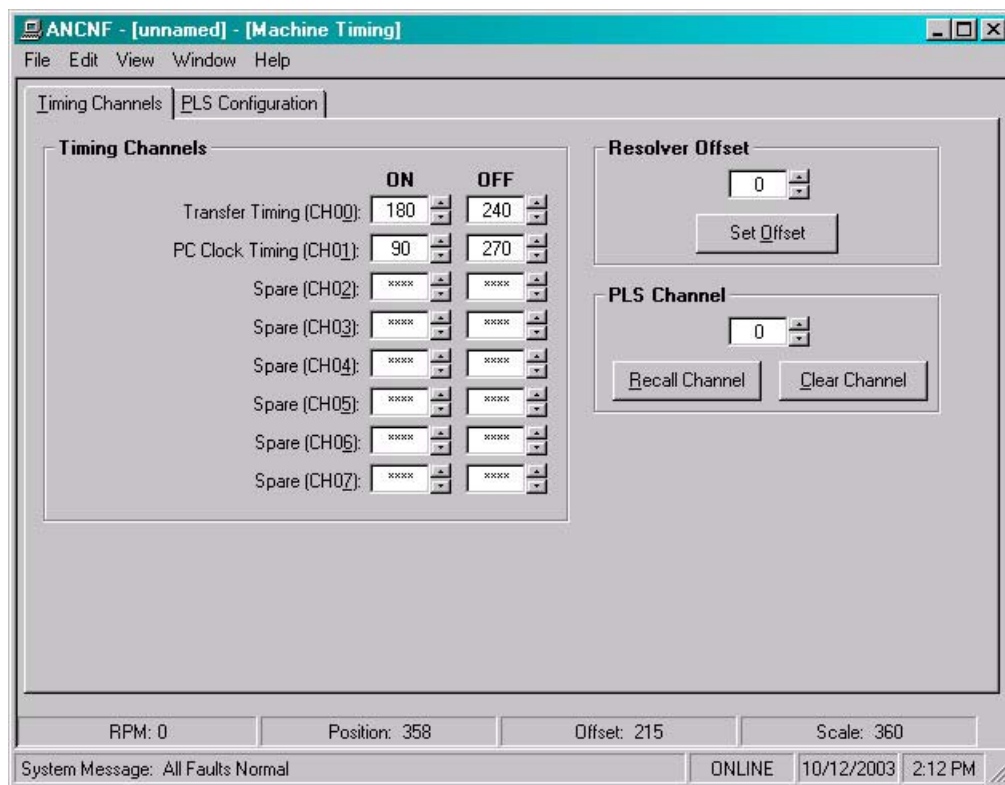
ANCNF - [unnamed] - [Machine Timing]

File Edit View Window Help

Timing Channels | PLS Configuration

Timing Channels

ON OFF

Transfer Timing (CH00): 180 240

PC Clock Timing (CH01): 90 270

Spare (CH02): **** ****

Spare (CH03): **** ****

Spare (CH04): **** ****

Spare (CH05): **** ****

Spare (CH06): **** ****

Spare (CH07): **** ****

Resolver Offset

0

Set Offset

PLS Channel

0

Recall Channel Clear Channel

RPM: 0 Position: 358 Offset: 215 Scale: 360

System Message: All Faults Normal ONLINE 10/12/2003 2:12 PM